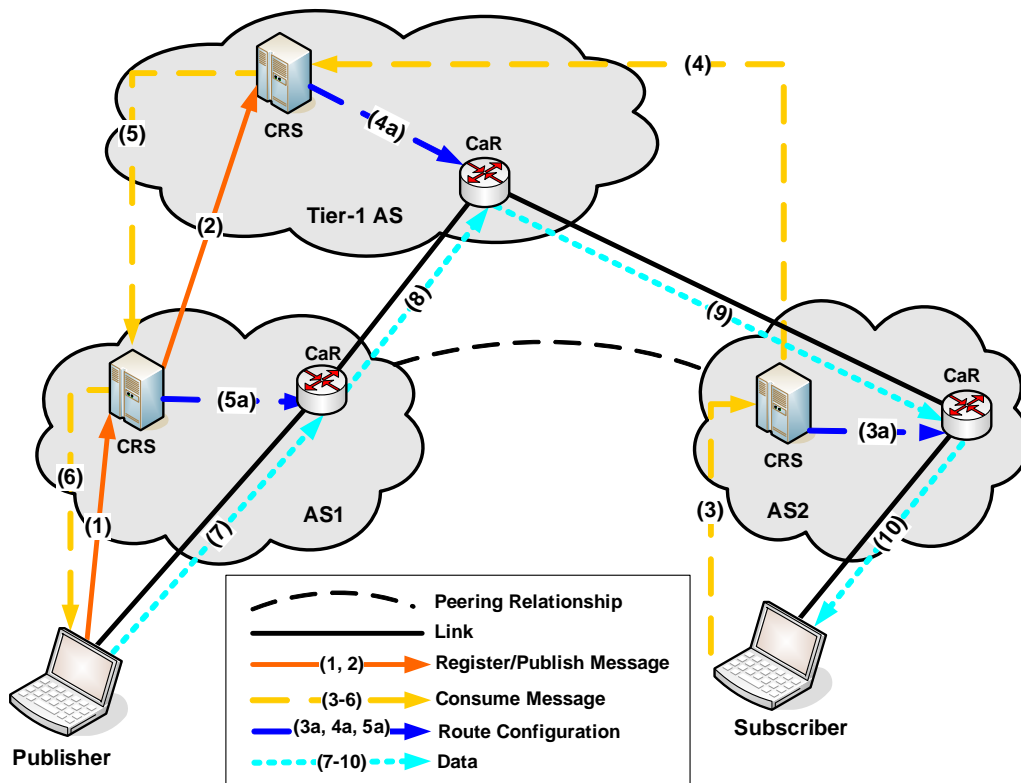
(4)

CRS

(4a)

(5)

CaR

Tier-1 AS

(2)

(8)

(9)

CaR

CaR

(5a)

CRS

CRS

(3a)

(6)

(1)

AS1

(7)

(3)

AS2

(10)

Peering Relationship

Link

(1, 2) Register/Publish Message

(3-6) Consume Message

(3a, 4a, 5a) Route Configuration

(7-10) Data

Subscriber

Publisher